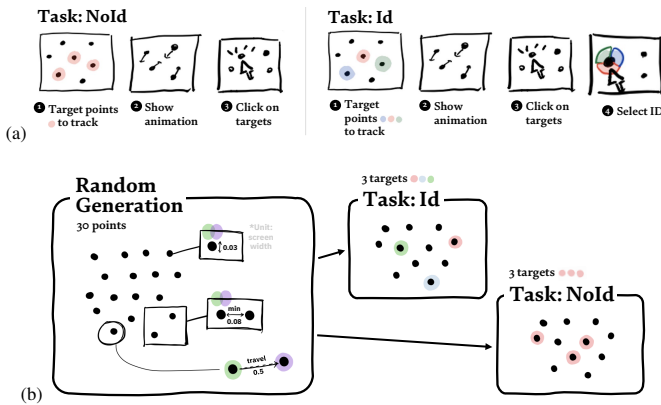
Task: NoId

1 Target points to track

2 Show animation

3 Click on targets

Task: Id

1 Target points to track

2 Show animation

3 Click on targets

4 Select ID

(a)

Random Generation

30 points

0.03

*Unit: screen width

min 0.08

travel 0.5

3 targets

Task: Id

3 targets

Task: NoId

(b)